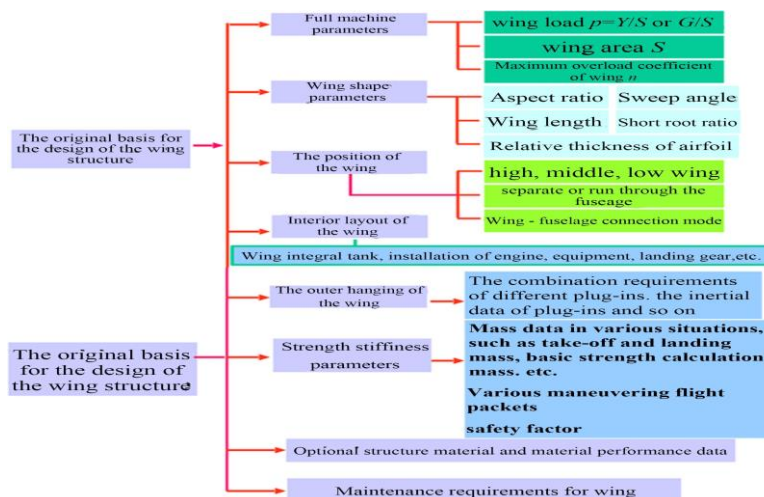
The original basis for the design of the wing structure

Full machine parameters

wing load $p=Y/S$ or $G/S$

wing area $S$

Maximum overload coefficient of wing $n$

Wing shape parameters

Aspect ratio

Sweep angle

Wing length

Short root ratio

Relative thickness of airfoil

The position of the wing

high, middle, low wing

separate or run through the fuseage

Wing - fuselage connection mode

Interior layout of the wing

Wing integral tank, installation of engine, equipment, landing gear,etc.

The original basis for the design of the wing structure

The outer hanging of the wing

The combination requirements of different plug-ins. the inertial data of plug-ins and so on

Strength stiffiness parameters

Mass data in various situations, such as take-off and landing mass, basic strength calculation mass. etc.

Various maneuvering flight packets

safety factor

Optional structure material and material performance data

Maintenance requirements for wing